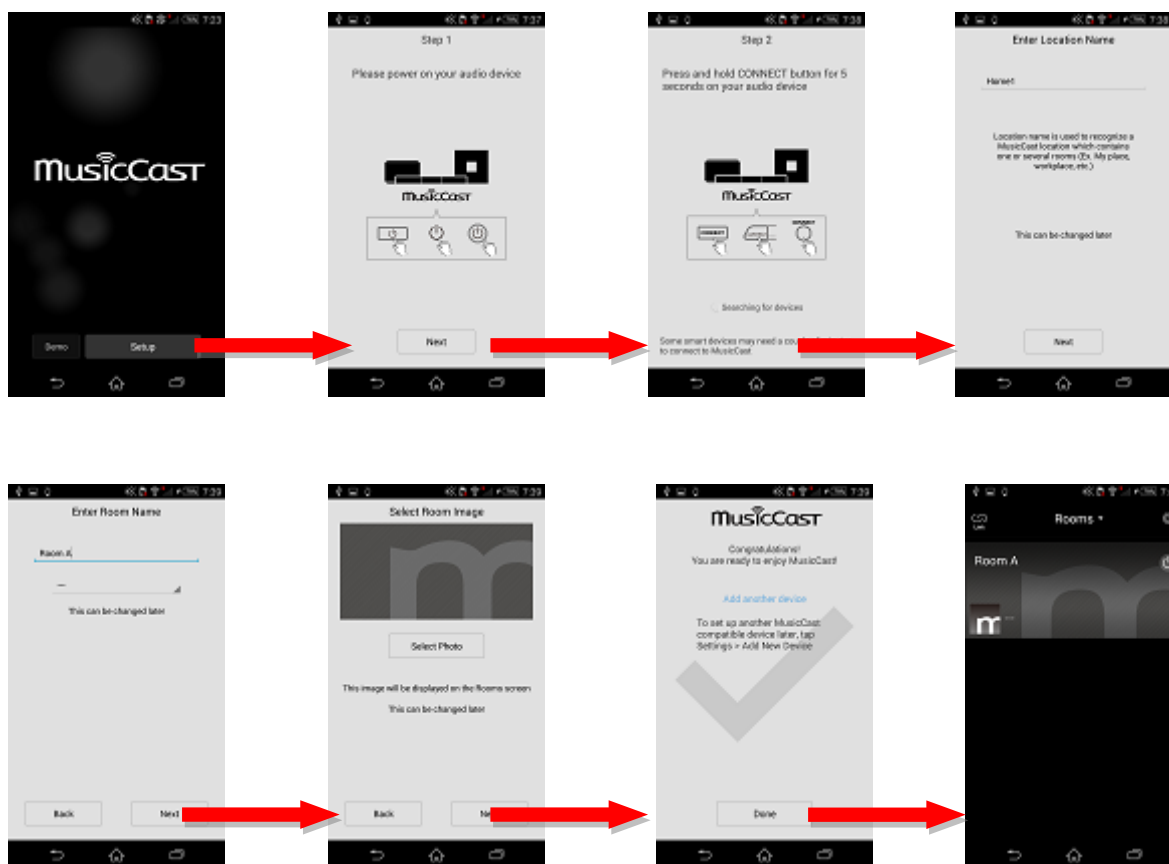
7:23

MusicCast

Demo

Setup

7:37

Step 1

Please power on your audio device

MusicCast

Next

7:38

Step 2

Press and hold CONNECT button for 5 seconds on your audio device

MusicCast

CONNECT

CONNECT

Searching for devices

Some smart devices may need a cou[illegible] to connect to MusicCast

7:38

Enter Location Name

Home1

Location name is used to recognize a MusicCast location which contains one or several rooms (Ex. My place, workplace,etc.)

This can be changed later

Next

7:39

Enter Room Name

Room A

This can be changed later

Back

Next

7:39

Select Room Image

Select Photo

This image will be displayed on the Rooms screen

This can be changed later

Back

Ne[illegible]

7:39

MusicCast

Congratulations!
You are ready to enjoy MusicCast!

Add another device

To set up another MusicCast compatible device later, tap Settings > Add New Device

Done

Rooms

Room A